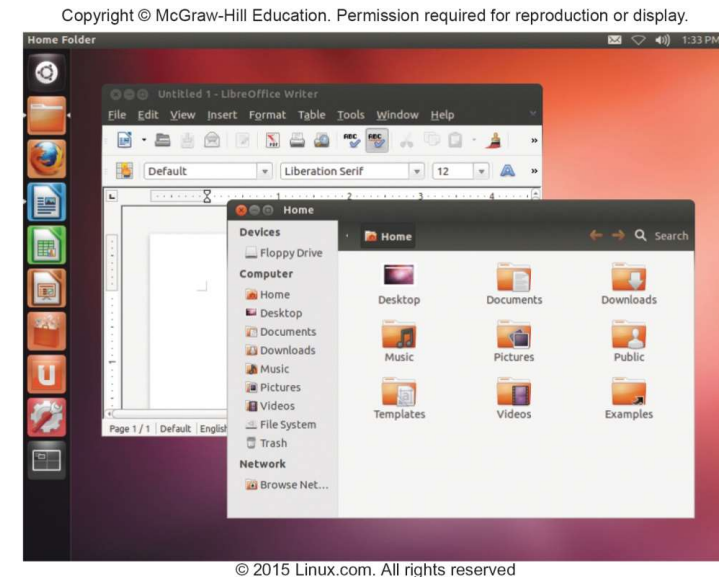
Copyright © McGraw-Hill Education. Permission required for reproduction or display.

Home Folder

1:33 PM

Untitled 1 - LibreOffice Writer

File Edit View Insert Format Table Tools Window Help

Default

Liberation Serif

12

Page 1 / 1 | Default | English

Home

Home

Search

Devices

Floppy Drive

Computer

Home

Desktop

Documents

Downloads

Music

Pictures

Videos

File System

Trash

Network

Browse Net...

Desktop

Documents

Downloads

Music

Pictures

Public

Templates

Videos

Examples

© 2015 Linux.com. All rights reserved